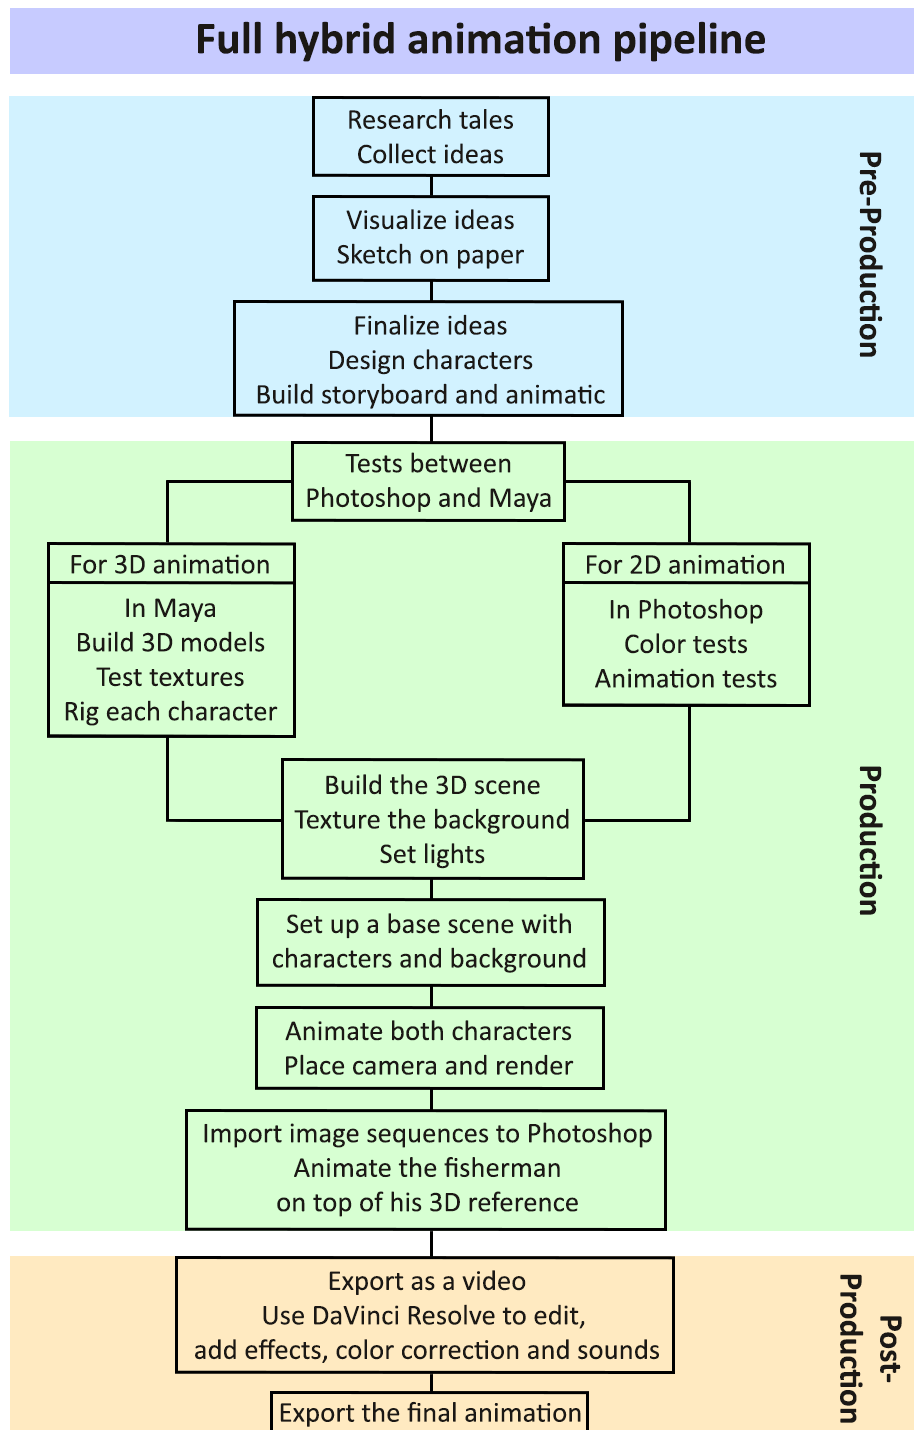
Full hybrid animation pipeline

Pre-Production

Research tales
Collect ideas

Visualize ideas
Sketch on paper

Finalize ideas
Design characters
Build storyboard and animatic

Production

Tests between
Photoshop and Maya

For 3D animation

In Maya
Build 3D models
Test textures
Rig each character

For 2D animation

In Photoshop
Color tests
Animation tests

Build the 3D scene
Texture the background
Set lights

Set up a base scene with
characters and background

Animate both characters
Place camera and render

Import image sequences to Photoshop
Animate the fisherman
on top of his 3D reference

Post-Production

Export as a video
Use DaVinci Resolve to edit,
add effects, color correction and sounds

Export the final animation